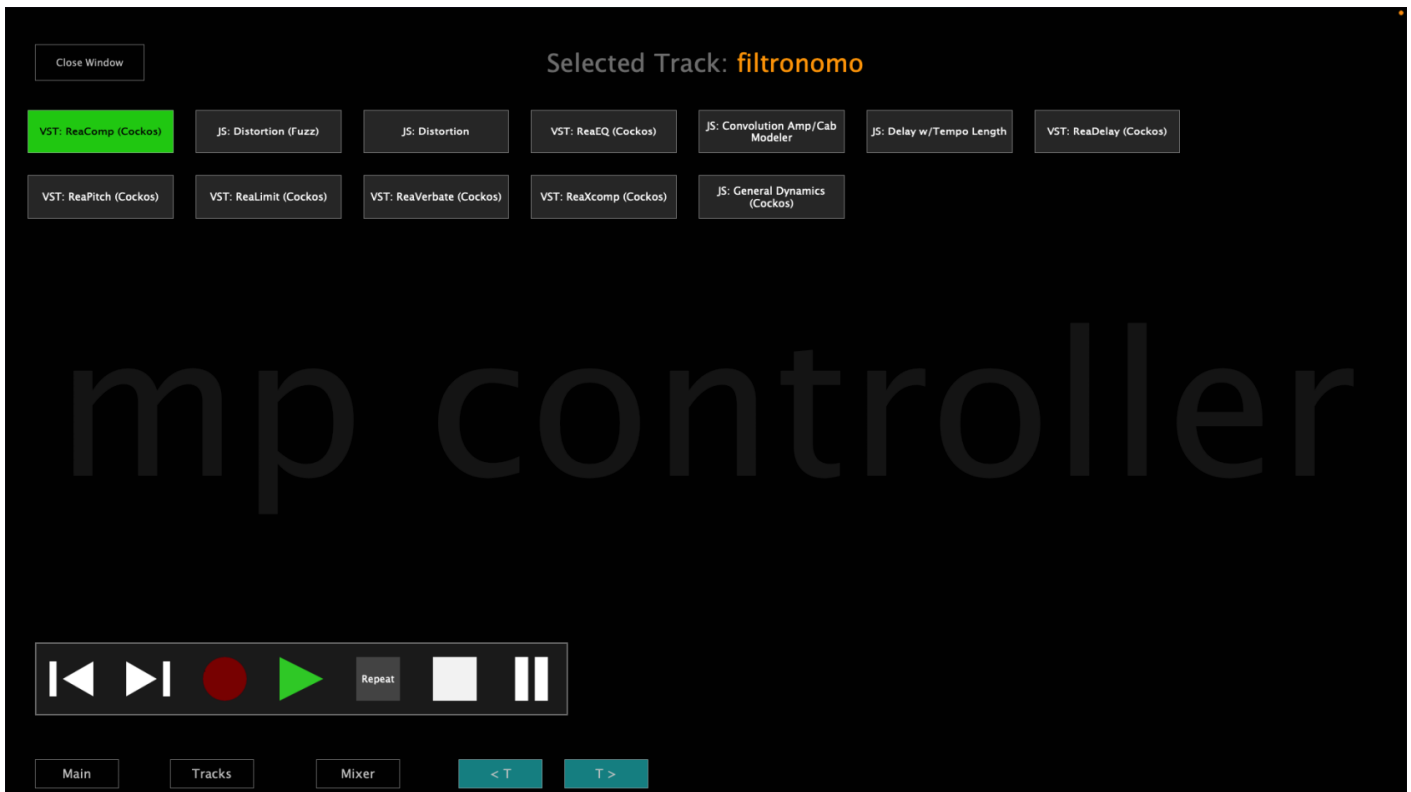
Close Window

Selected Track: filtronomo

VST: ReaComp (Cockos)
JS: Distortion (Fuzz)
JS: Distortion
VST: ReaEQ (Cockos)
JS: Convolution Amp/Cab Modeler
JS: Delay w/Tempo Length
VST: ReaDelay (Cockos)

VST: ReaPitch (Cockos)
VST: ReaLimit (Cockos)
VST: ReaVerbate (Cockos)
VST: ReaXcomp (Cockos)
JS: General Dynamics (Cockos)

mp controller

Repeat

Main
Tracks
Mixer
< T
T >